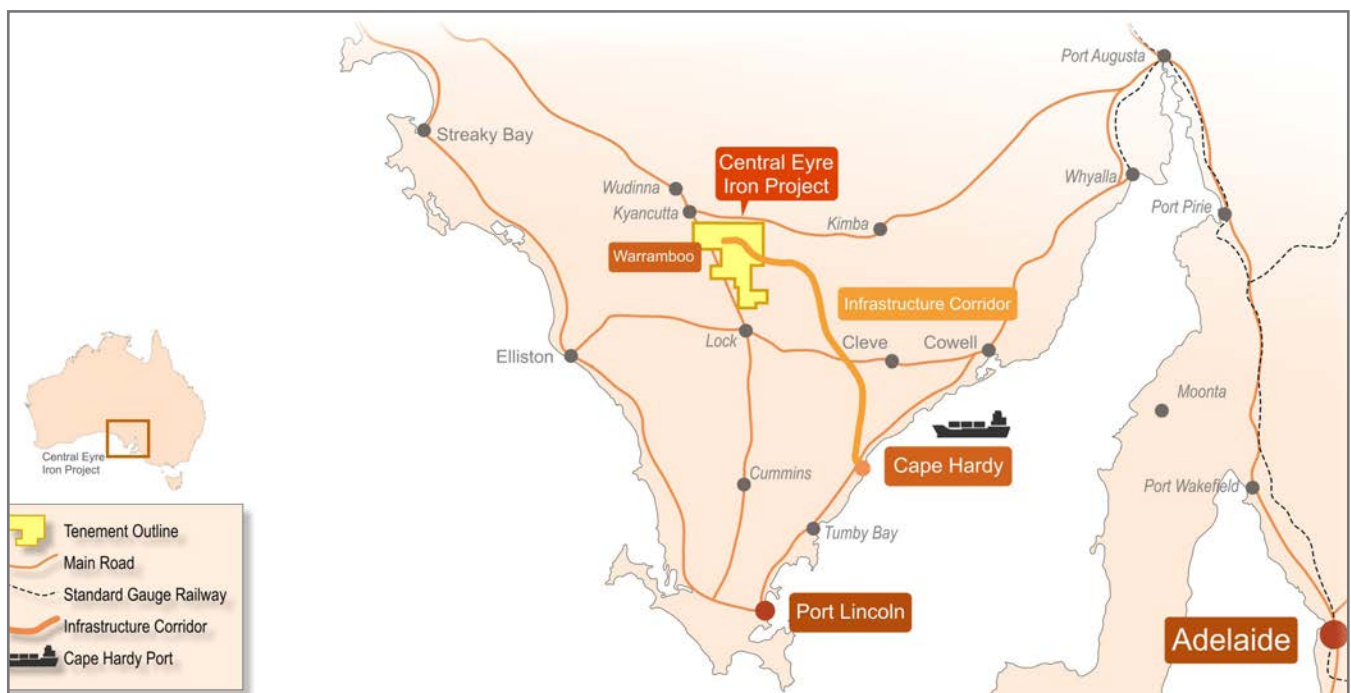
Port Augusta
Streaky Bay
Central Eyre Iron Project
Wudinna
Whyalla
Kyancutta
Kimba
Port Pirie
Warramboo
Infrastructure Corridor
Lock
Cleve
Cowell
Elliston
Moonta
Central Eyre Iron Project
Cape Hardy
Cummins
Port Wakefield
Tumby Bay
Port Lincoln
Adelaide
Tenement Outline
Main Road
Standard Gauge Railway
Infrastructure Corridor
Cape Hardy Port